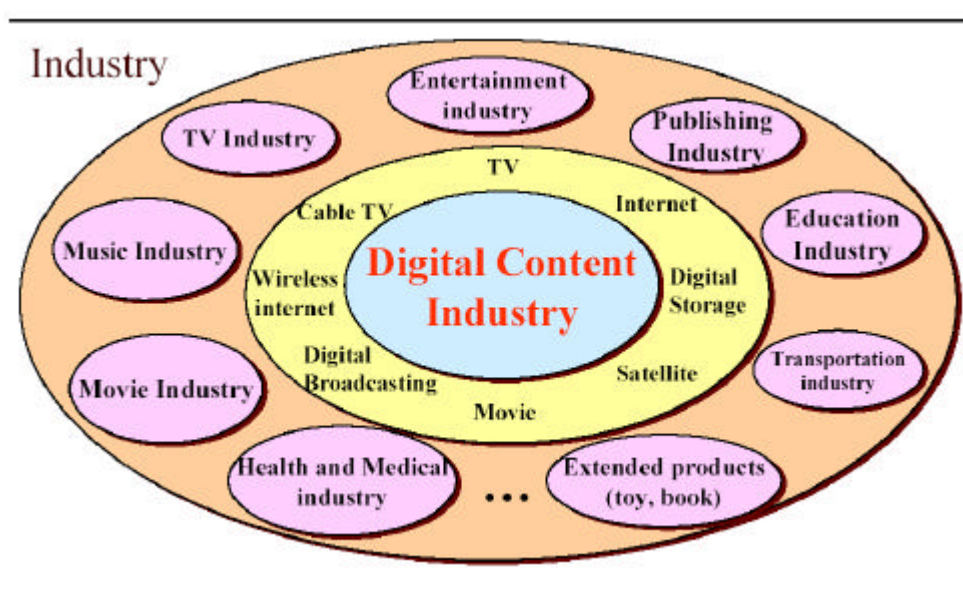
Industry

Entertainment industry

TV Industry

Publishing Industry

Education Industry

Music Industry

Movie Industry

Transportation industry

Health and Medical industry

• • •

Extended products (toy, book)

TV

Cable TV

Internet

Wireless internet

Digital Storage

Digital Broadcasting

Satellite

Movie

Digital Content Industry